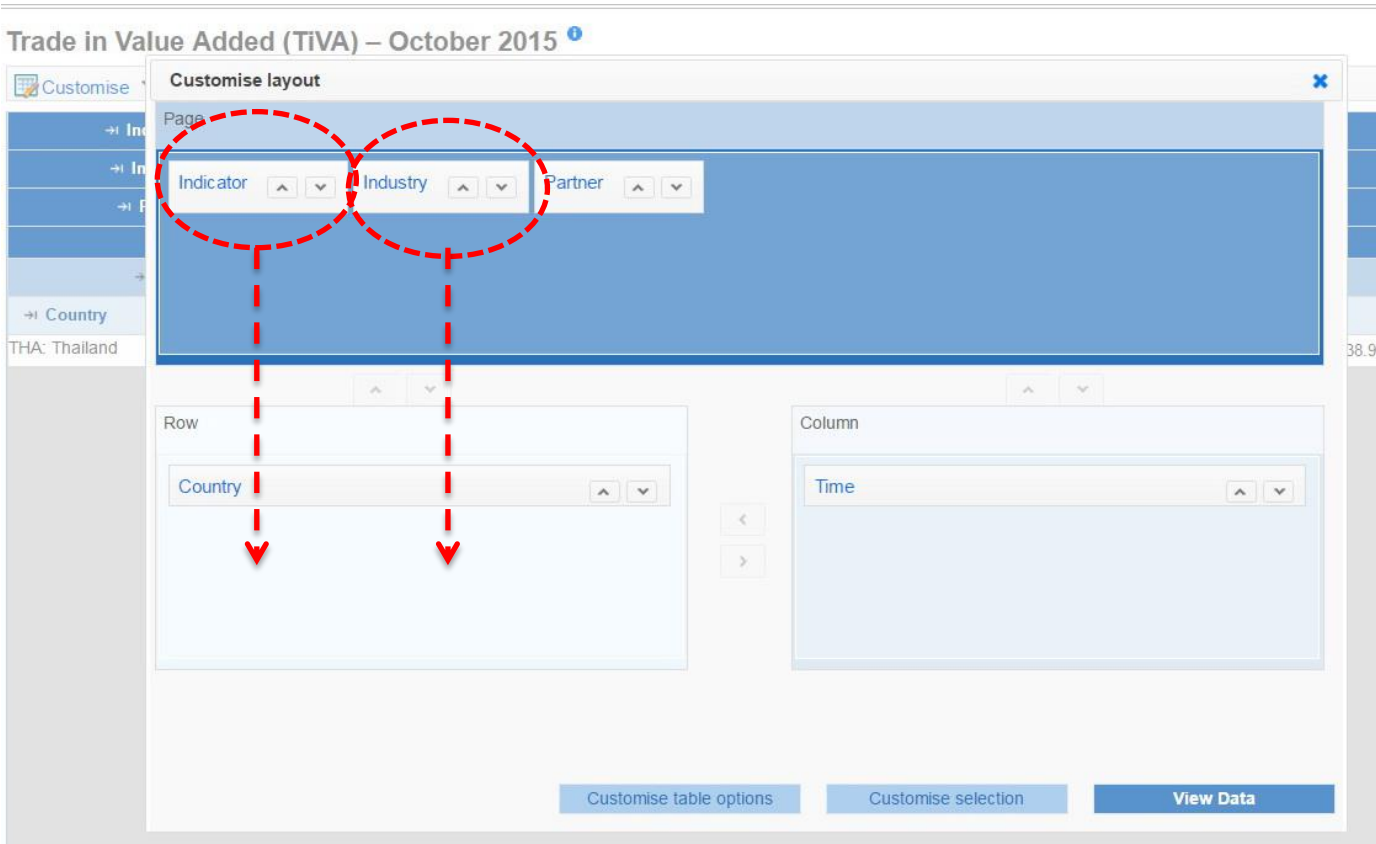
Trade in Value Added (TiVA) – October 2015

Customise

Customise layout

Page

Indicator

Industry

Partner

Country

THA: Thailand

38.9

Row

Country

Column

Time

Customise table options

Customise selection

View Data